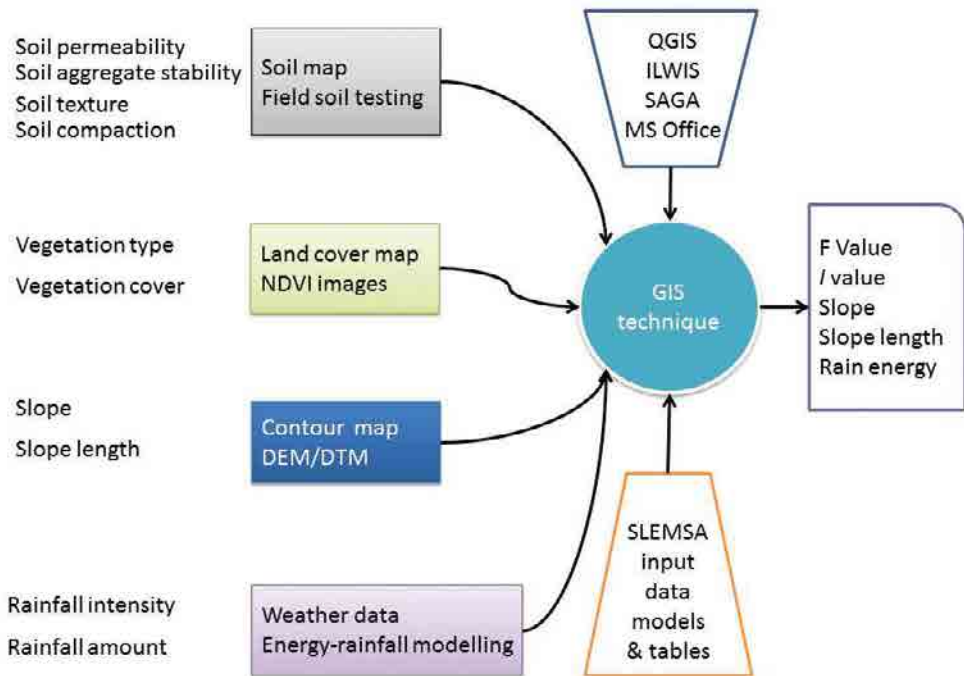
Soil permeability
Soil aggregate stability
Soil texture
Soil compaction

Soil map
Field soil testing

QGIS
ILWIS
SAGA
MS Office

Vegetation type
Vegetation cover

Land cover map
NDVI images

GIS technique

F Value
*I* value
Slope
Slope length
Rain energy

Slope
Slope length

Contour map
DEM/DTM

SLEMSA
input
data
models
& tables

Rainfall intensity
Rainfall amount

Weather data
Energy-rainfall modelling